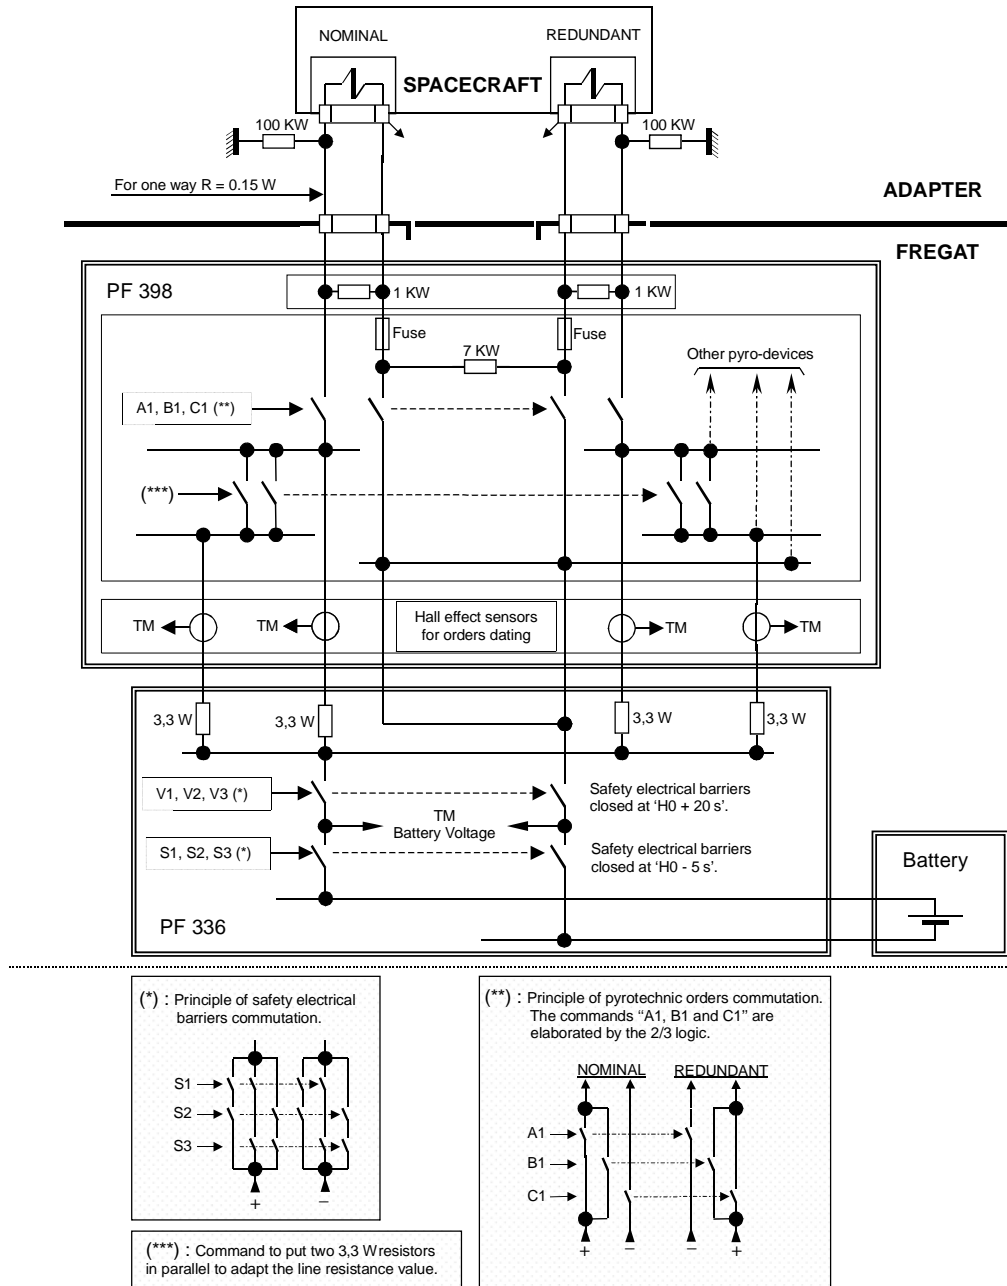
NOMINAL

REDUNDANT

SPACECRAFT

100 KW

100 KW

For one way R = 0.15 W

ADAPTER

FREGAT

PF 398

1 KW

1 KW

Fuse

Fuse

7 KW

Other pyro-devices

A1, B1, C1 (**)

(***)

TM

TM

Hall effect sensors for orders dating

TM

TM

3,3 W

3,3 W

3,3 W

3,3 W

V1, V2, V3 (*)

Safety electrical barriers closed at 'H0 + 20 s'.

TM
Battery Voltage

S1, S2, S3 (*)

Safety electrical barriers closed at 'H0 - 5 s'.

Battery

PF 336

(*) : Principle of safety electrical barriers commutation.

S1

S2

S3

+

−

(**) : Principle of pyrotechnic orders commutation. The commands "A1, B1 and C1" are elaborated by the 2/3 logic.

NOMINAL

REDUNDANT

A1

B1

C1

+

−

−

+

(***) : Command to put two 3,3 W resistors in parallel to adapt the line resistance value.